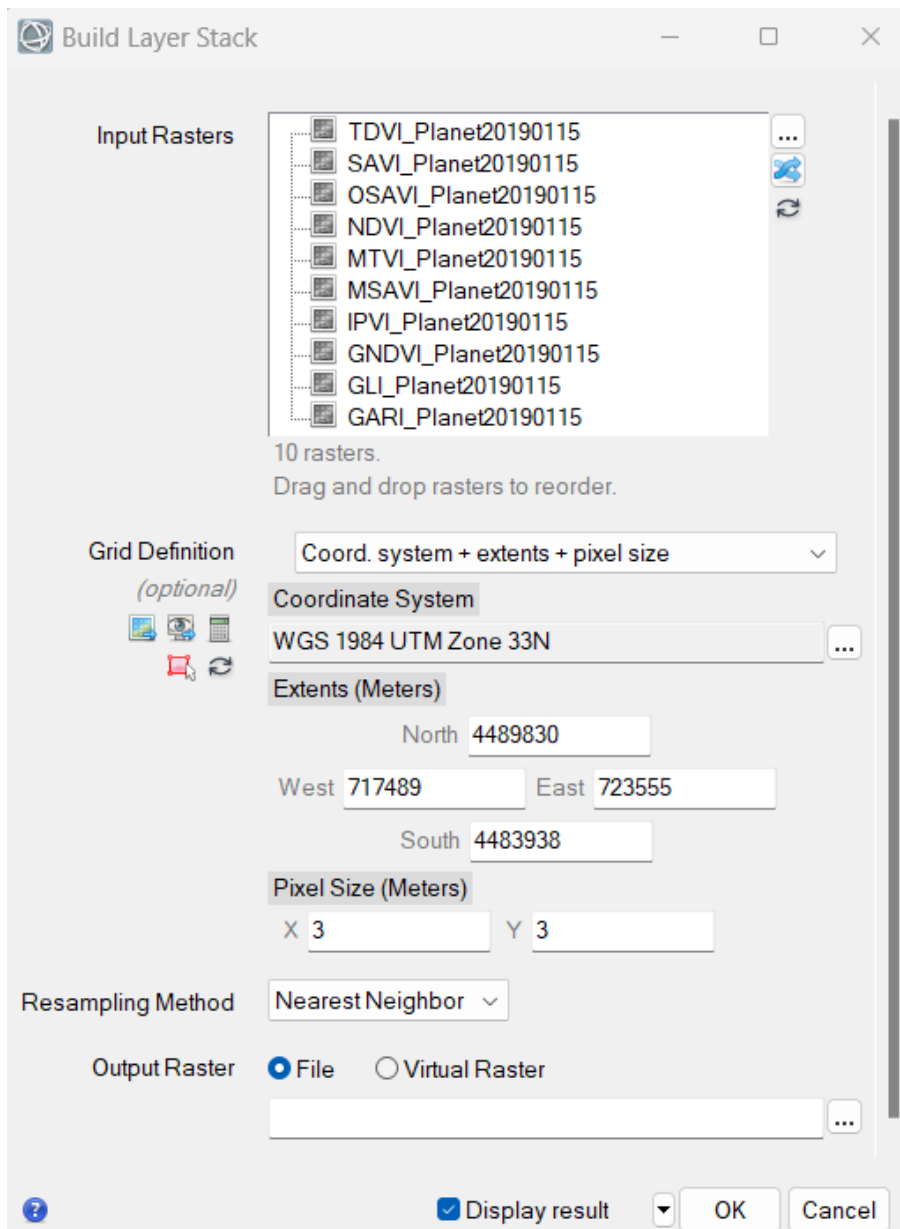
Build Layer Stack

Input Rasters
TDVI_Planet20190115
SAVI_Planet20190115
OSAVI_Planet20190115
NDVI_Planet20190115
MTVI_Planet20190115
MSAVI_Planet20190115
IPVI_Planet20190115
GNDVI_Planet20190115
GLI_Planet20190115
GARI_Planet20190115
...
10 rasters.
Drag and drop rasters to reorder.

Grid Definition
(optional)
Coord. system + extents + pixel size
Coordinate System
WGS 1984 UTM Zone 33N
...
Extents (Meters)
North 4489830
West 717489
East 723555
South 4483938
Pixel Size (Meters)
X 3
Y 3

Resampling Method
Nearest Neighbor

Output Raster
File
Virtual Raster
...

Display result
OK
Cancel